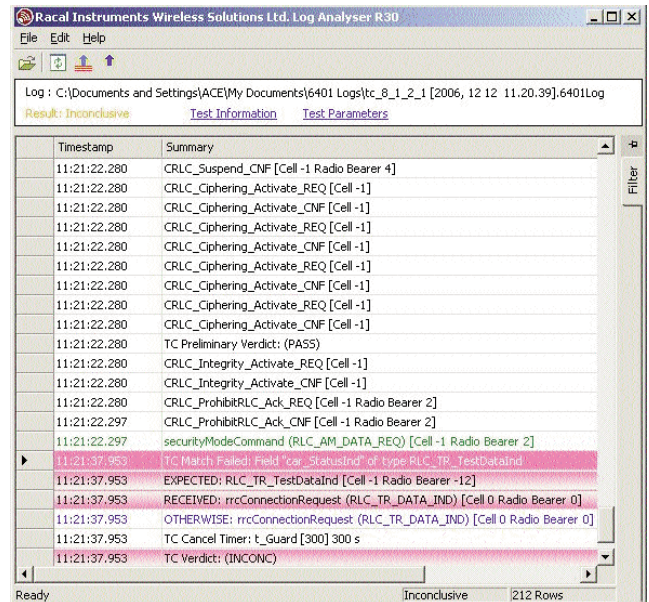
Racal Instruments Wireless Solutions Ltd. Log Analyser R30

File Edit Help

Log : C:\Documents and Settings\ACE\My Documents\6401 Logs\tc_8_1_2_1 [2006, 12 12 11.20.39].6401Log

Result: Inconclusive Test Information Test Parameters

| Timestamp | Summary |
|---|---|
| 11:21:22.280 | CRLC_Suspend_CNF [Cell -1 Radio Bearer 4] |
| 11:21:22.280 | CRLC_Ciphering_Activate_REQ [Cell -1] |
| 11:21:22.280 | CRLC_Ciphering_Activate_CNF [Cell -1] |
| 11:21:22.280 | CRLC_Ciphering_Activate_REQ [Cell -1] |
| 11:21:22.280 | CRLC_Ciphering_Activate_CNF [Cell -1] |
| 11:21:22.280 | CRLC_Ciphering_Activate_REQ [Cell -1] |
| 11:21:22.280 | CRLC_Ciphering_Activate_CNF [Cell -1] |
| 11:21:22.280 | CRLC_Ciphering_Activate_REQ [Cell -1] |
| 11:21:22.280 | CRLC_Ciphering_Activate_CNF [Cell -1] |
| 11:21:22.280 | TC Preliminary Verdict: (PASS) |
| 11:21:22.280 | CRLC_Integrity_Activate_REQ [Cell -1] |
| 11:21:22.280 | CRLC_Integrity_Activate_CNF [Cell -1] |
| 11:21:22.280 | CRLC_ProhibitRLC_Ack_REQ [Cell -1 Radio Bearer 2] |
| 11:21:22.297 | CRLC_ProhibitRLC_Ack_CNF [Cell -1 Radio Bearer 2] |
| 11:21:22.297 | securityModeCommand (RLC_AM_DATA_REQ) [Cell -1 Radio Bearer 2] |
| 11:21:37.953 | TC Match Failed: Field "car_StatusInd" of type RLC_TR_TestDataInd |
| 11:21:37.953 | EXPECTED: RLC_TR_TestDataInd [Cell -1 Radio Bearer -12] |
| 11:21:37.953 | RECEIVED: rrcConnectionRequest (RLC_TR_DATA_IND) [Cell 0 Radio Bearer 0] |
| 11:21:37.953 | OTHERWISE: rrcConnectionRequest (RLC_TR_DATA_IND) [Cell 0 Radio Bearer 0] |
| 11:21:37.953 | TC Cancel Timer: t_Guard [300] 300 s |
| 11:21:37.953 | TC Verdict: (INCONC) |

Filter

Ready Inconclusive 212 Rows